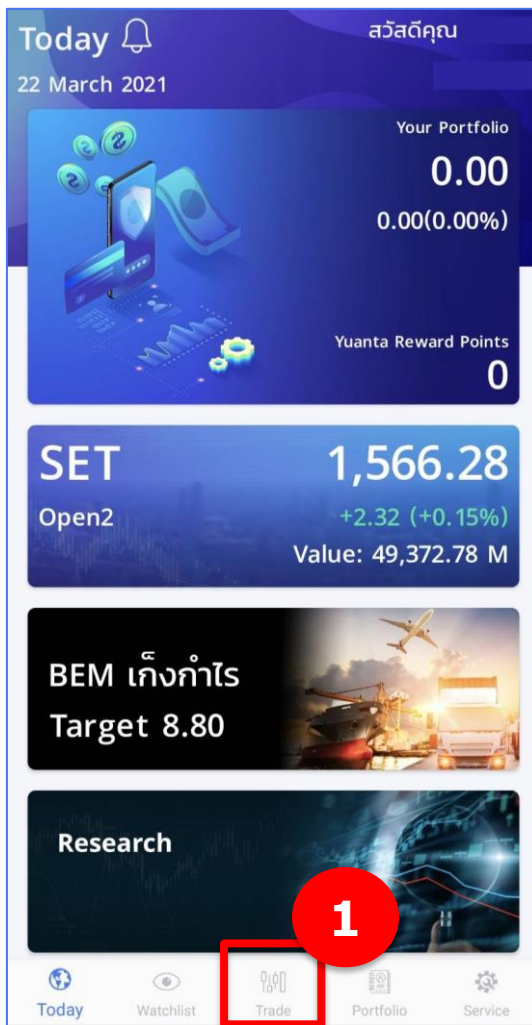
Today

สวัสดีคุณ

22 March 2021

Your Portfolio

0.00

0.00(0.00%)

Yuanta Reward Points

0

SET

1,566.28

Open2

+2.32 (+0.15%)

Value: 49,372.78 M

BEM เก็งกำไร

Target 8.80

Research

1

Today

Watchlist

Trade

Portfolio

Service